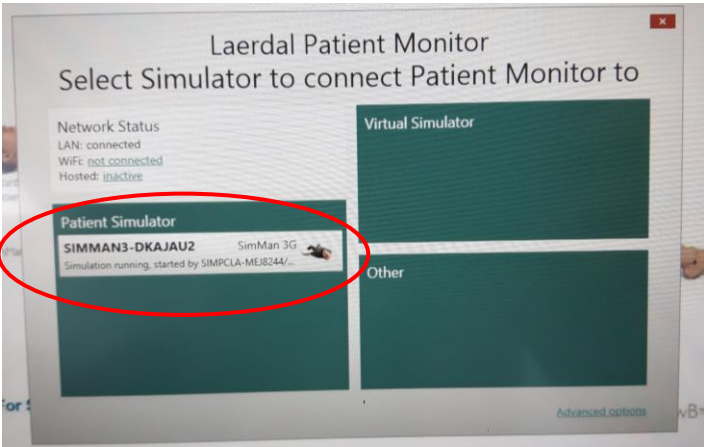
Laerdal Patient Monitor
Select Simulator to connect Patient Monitor to

Network Status
LAN: connected
WiFi: not connected
Hosted: inactive

Virtual Simulator

Patient Simulator
SIMMAN3-DKAJAU2 SimMan 3G
Simulation running, started by SIMPCLA-MEJ8244/...

Other

Advanced options